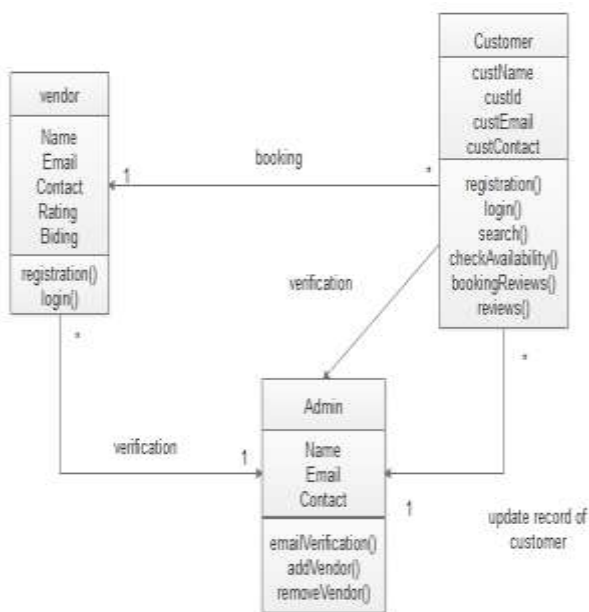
Customer
custName
custId
custEmail
custContact
registration()
login()
search()
checkAvailability()
bookingReviews()
reviews()

vendor
Name
Email
Contact
Rating
Biding
registration()
login()

booking
1
*

verification

*

*

verification
1

Admin
Name
Email
Contact
emailVerification()
addVendor()
removeVendor()

1

update record of customer